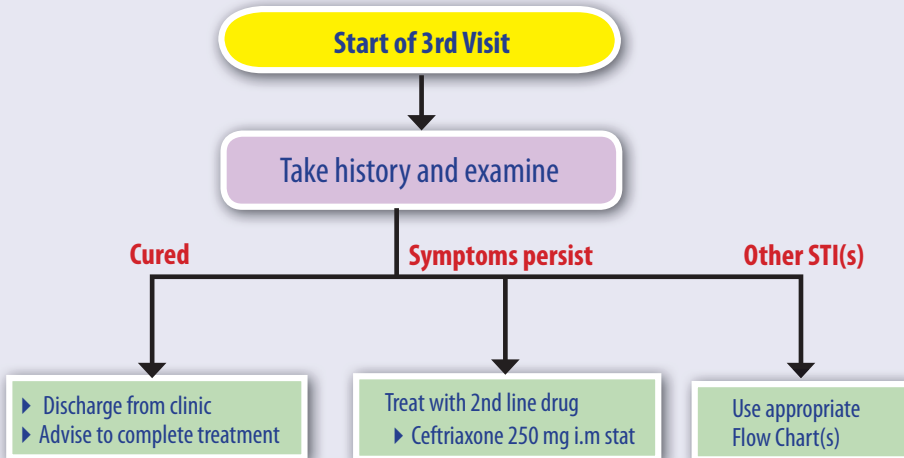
Start of 3rd Visit

Take history and examine

Cured

Symptoms persist

Other STI(s)

▸ Discharge from clinic
▸ Advise to complete treatment

Treat with 2nd line drug
▸ Ceftriaxone 250 mg i.m stat

Use appropriate Flow Chart(s)